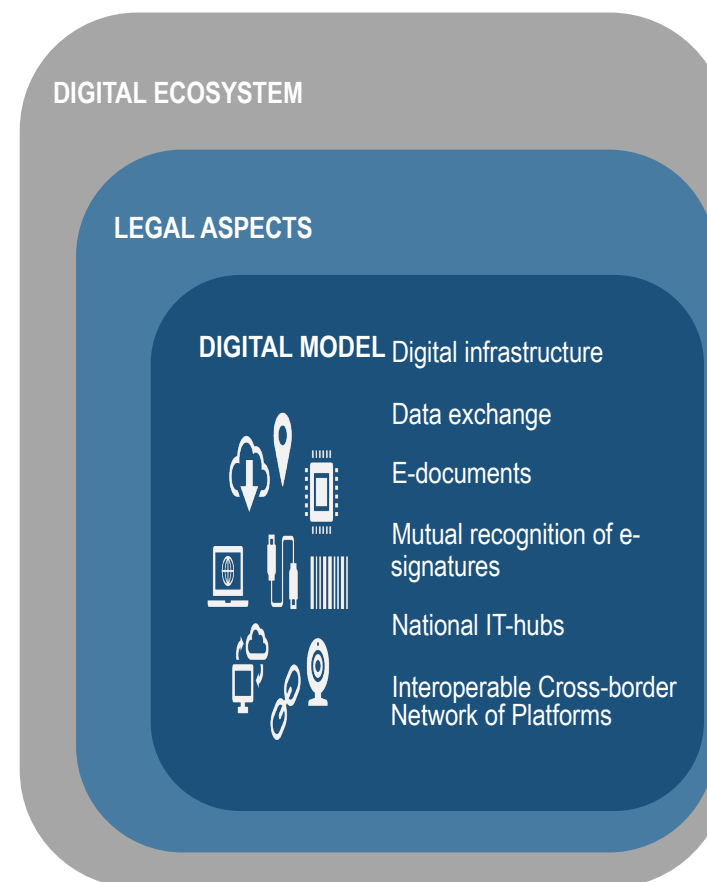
DIGITAL ECOSYSTEM

LEGAL ASPECTS

DIGITAL MODEL

Digital infrastructure

Data exchange

E-documents

Mutual recognition of e-signatures

National IT-hubs

Interoperable Cross-border Network of Platforms